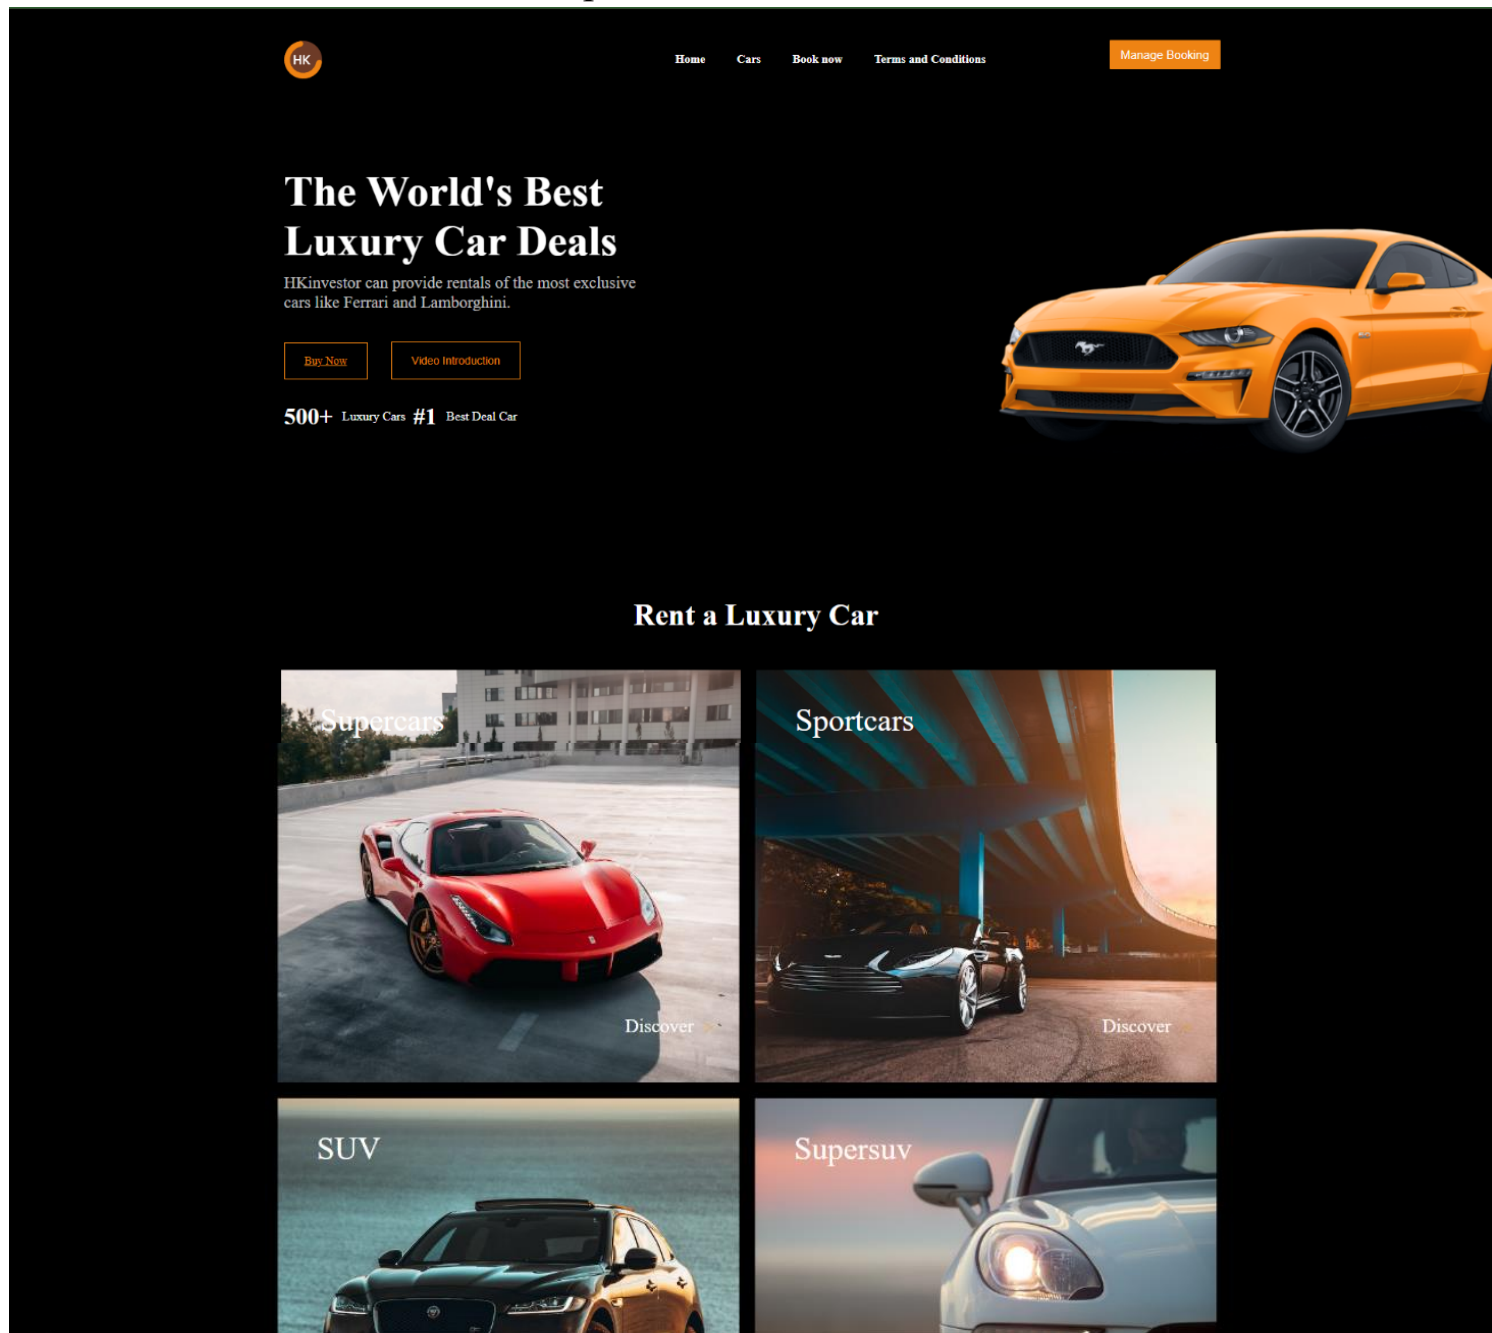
HK

Home Cars Book now Terms and Conditions

Manage Booking

The World's Best Luxury Car Deals

HKinvestor can provide rentals of the most exclusive cars like Ferrari and Lamborghini.

Buy Now

Video Introduction

500+ Luxury Cars #1 Best Deal Car

Rent a Luxury Car

Supercars

Discover

Sportcars

Discover

SUV

Supersuv